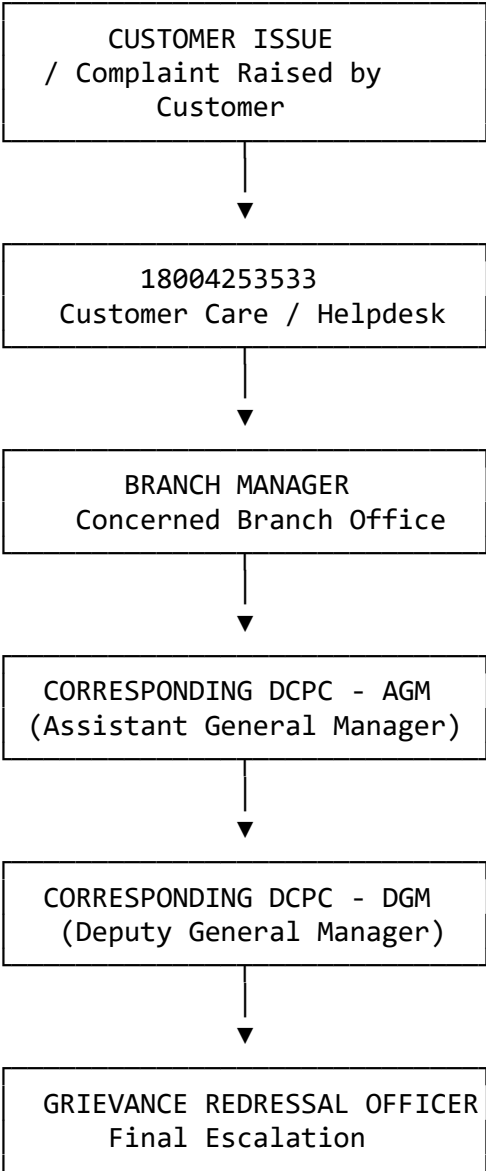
CUSTOMER ISSUE / Complaint Raised by Customer

18004253533
Customer Care / Helpdesk

BRANCH MANAGER
Concerned Branch Office

CORRESPONDING DCPC - AGM
(Assistant General Manager)

CORRESPONDING DCPC - DGM
(Deputy General Manager)

GRIEVANCE REDRESSAL OFFICER
Final Escalation